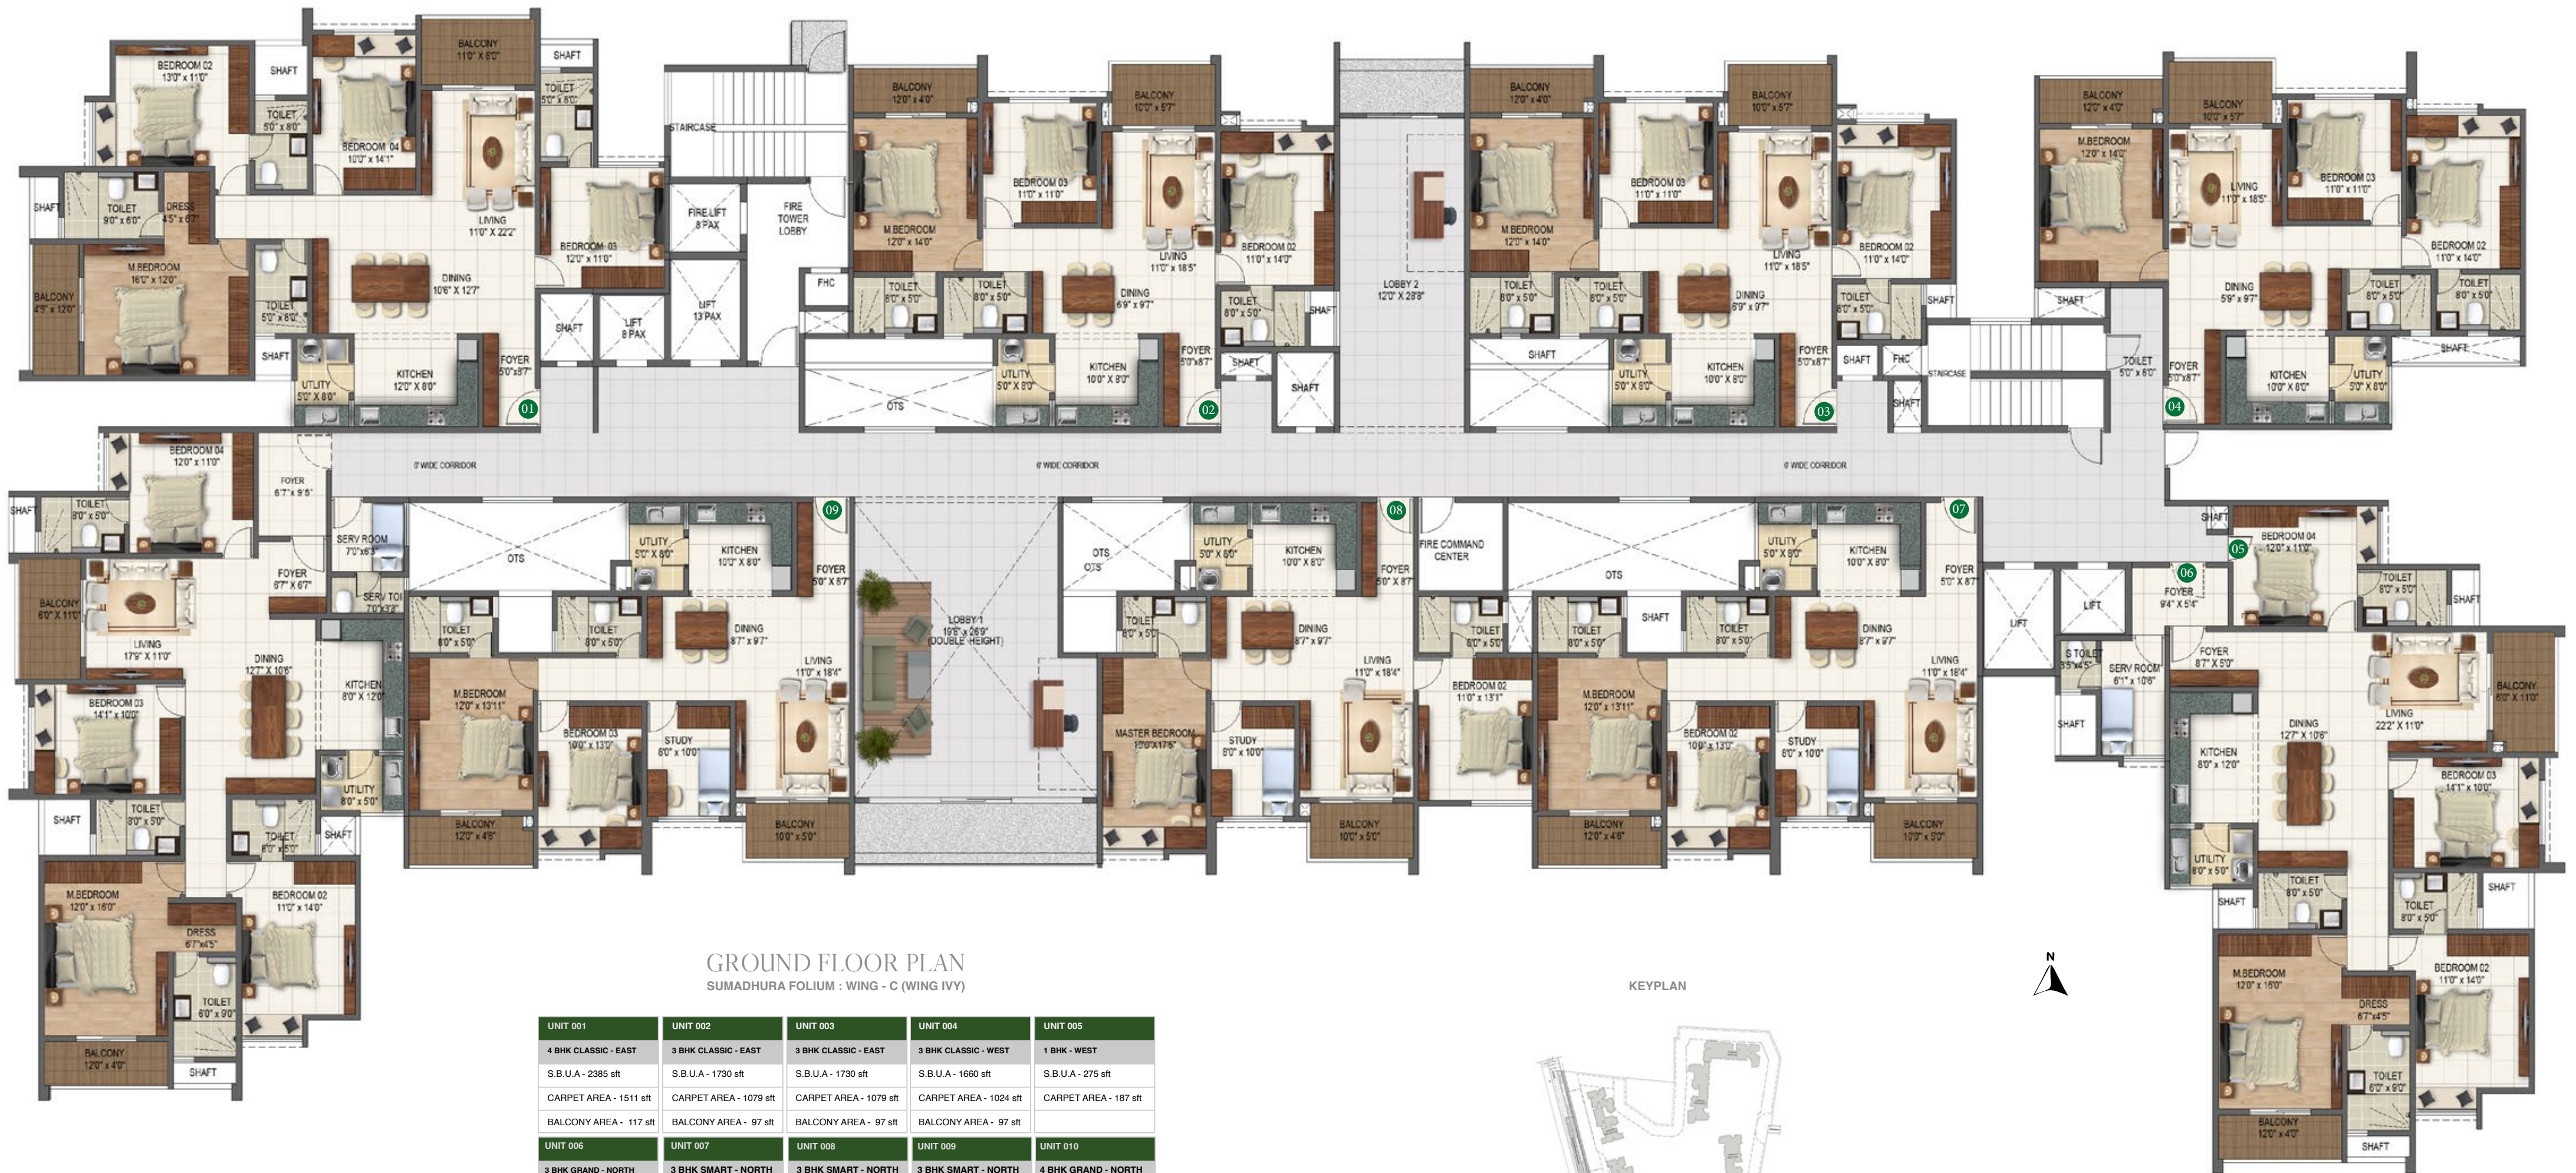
BALCONY 11'0" X 6'0"
SHAFT
BEDROOM 02 13'0" x 11'0"
SHAFT
TOILET 5'0" x 8'0"
TOILET 5'0" x 8'0"
BEDROOM 04 10'0" x 14'1"
STAIRCASE
SHAFT
TOILET 9'0" x 6'0"
DRESS 4'5" x 6'7"
LIVING 11'0" X 22'2"
BEDROOM 03 12'0" x 11'0"
FIRE LIFT 8 PAX
FIRE TOWER LOBBY
BALCONY 4'5" x 12'0"
M.BEDROOM 16'0" x 12'0"
TOILET 5'0" x 8'0"
DINING 10'6" X 12'7"
SHAFT
LIFT 8 PAX
LIFT 13 PAX
FHC
SHAFT
KITCHEN 12'0" X 8'0"
FOYER 5'0" x 8'7"
UTILITY 5'0" X 8'0"
01
BALCONY 12'0" x 4'0"
BALCONY 10'0" x 5'7"
M.BEDROOM 12'0" x 14'0"
BEDROOM 03 11'0" x 11'0"
LIVING 11'0" x 18'5"
BEDROOM 02 11'0" x 14'0"
TOILET 8'0" x 5'0"
TOILET 8'0" x 5'0"
DINING 6'9" x 9'7"
TOILET 8'0" x 5'0"
SHAFT
OTS
UTILITY 5'0" X 8'0"
KITCHEN 10'0" X 8'0"
FOYER 5'0"x 8'7"
SHAFT
SHAFT
02
LOBBY 2 12'0" X 28'8"
BALCONY 12'0" x 4'0"
BALCONY 10'0" x 5'7"
M.BEDROOM 12'0" x 14'0"
BEDROOM 03 11'0" x 11'0"
LIVING 11'0" x 18'5"
BEDROOM 02 11'0" x 14'0"
TOILET 8'0" x 5'0"
TOILET 8'0" x 5'0"
DINING 6'9" x 9'7"
TOILET 8'0" x 5'0"
SHAFT
SHAFT
UTILITY 5'0" X 8'0"
KITCHEN 10'0" X 8'0"
FOYER 5'0"x 8'7"
SHAFT
FHC
03
BALCONY 12'0" x 4'0"
BALCONY 10'0" x 5'7"
M.BEDROOM 12'0" x 14'0"
LIVING 11'0" x 18'5"
BEDROOM 03 11'0" x 11'0"
BEDROOM 02 11'0" x 14'0"
SHAFT
STAIRCASE
SHAFT
DINING 5'9" x 9'7"
TOILET 8'0" x 5'0"
TOILET 8'0" x 5'0"
SHAFT
TOILET 5'0" x 8'0"
FOYER 5'0" x 8'7"
KITCHEN 10'0" X 8'0"
UTILITY 5'0" X 8'0"
04
6' WIDE CORRIDOR
6' WIDE CORRIDOR
6' WIDE CORRIDOR
BEDROOM 04 12'0" x 11'0"
FOYER 6'7" x 9'5"
SHAFT
TOILET 8'0" x 5'0"
SERV ROOM 7'0" x 6'3"
SERV TOI 7'0" x 3'2"
FOYER 6'7" X 6'7"
BALCONY 6'0" X 11'0"
LIVING 17'9" X 11'0"
DINING 12'7" X 10'6"
KITCHEN 8'0" X 12'0"
BEDROOM 03 14'1" x 10'0"
UTILITY 8'0" x 5'0"
SHAFT
TOILET 8'0" x 5'0"
TOILET 8'0" x 5'0"
SHAFT
M.BEDROOM 12'0" x 16'0"
BEDROOM 02 11'0" x 14'0"
DRESS 6'7" x 4'5"
TOILET 6'0" x 9'0"
BALCONY 12'0" x 4'0"
SHAFT
09
OTS
UTILITY 5'0" X 8'0"
KITCHEN 10'0" X 8'0"
FOYER 5'0" X 8'7"
TOILET 8'0" x 5'0"
TOILET 8'0" x 5'0"
DINING 8'7" x 9'7"
LIVING 11'0" x 18'4"
M.BEDROOM 12'0" x 13'11"
BEDROOM 03 10'0" x 13'0"
STUDY 8'0" x 10'0"
BALCONY 12'0" x 4'6"
BALCONY 10'0" x 5'0"
LOBBY 1 19'6" x 26'9" (DOUBLE HEIGHT)
08
OTS
OTS
UTILITY 5'0" X 8'0"
KITCHEN 10'0" X 8'0"
FOYER 5'0" X 8'7"
TOILET 8'0" x 5'0"
DINING 8'7" x 9'7"
LIVING 11'0" x 18'4"
MASTER BEDROOM 15'0" X 17'6"
STUDY 8'0" x 10'0"
BALCONY 10'0" x 5'0"
FIRE COMMAND CENTER
07
OTS
UTILITY 5'0" X 8'0"
KITCHEN 10'0" X 8'0"
FOYER 5'0" X 8'7"
TOILET 8'0" x 5'0"
TOILET 8'0" x 5'0"
SHAFT
TOILET 8'0" x 5'0"
DINING 8'7" x 9'7"
LIVING 11'0" x 18'4"
BEDROOM 02 11'0" x 13'1"
M.BEDROOM 12'0" x 13'11"
BEDROOM 02 10'0" x 13'0"
STUDY 8'0" x 10'0"
BALCONY 12'0" x 4'6"
BALCONY 10'0" x 5'0"
LIFT
LIFT
06
FOYER 9'4" X 5'4"
SHAFT
05
BEDROOM 04 12'0" x 11'0"
TOILET 8'0" x 5'0"
SHAFT
S.TOILET 3'5" x 4'5"
SERV ROOM 6'1" x 10'6"
SHAFT
FOYER 8'7" X 5'0"
BALCONY 6'0" X 11'0"
LIVING 22'2" X 11'0"
DINING 12'7" X 10'6"
KITCHEN 8'0" x 12'0"
BEDROOM 03 14'1" x 10'0"
UTILITY 8'0" x 5'0"
TOILET 8'0" x 5'0"
SHAFT
TOILET 8'0" x 5'0"
SHAFT
M.BEDROOM 12'0" x 16'0"
BEDROOM 02 11'0" x 14'0"
DRESS 6'7" x 4'5"
TOILET 6'0" x 9'0"
BALCONY 12'0" x 4'0"
SHAFT
GROUND FLOOR PLAN
SUMADHURA FOLIUM : WING - C (WING IVY)
KEYPLAN
N

| UNIT 001 | UNIT 002 | UNIT 003 | UNIT 004 | UNIT 005 |
|---|---|---|---|---|
| 4 BHK CLASSIC - EAST | 3 BHK CLASSIC - EAST | 3 BHK CLASSIC - EAST | 3 BHK CLASSIC - WEST | 1 BHK - WEST |
| S.B.U.A - 2385 sft | S.B.U.A - 1730 sft | S.B.U.A - 1730 sft | S.B.U.A - 1660 sft | S.B.U.A - 275 sft |
| CARPET AREA - 1511 sft | CARPET AREA - 1079 sft | CARPET AREA - 1079 sft | CARPET AREA - 1024 sft | CARPET AREA - 187 sft |
| BALCONY AREA - 117 sft | BALCONY AREA - 97 sft | BALCONY AREA - 97 sft | BALCONY AREA - 97 sft | |
| UNIT 006 | UNIT 007 | UNIT 008 | UNIT 009 | UNIT 010 |
| 3 BHK GRAND - NORTH | 3 BHK SMART - NORTH | 3 BHK SMART - NORTH | 3 BHK SMART - NORTH | 4 BHK GRAND - NORTH |